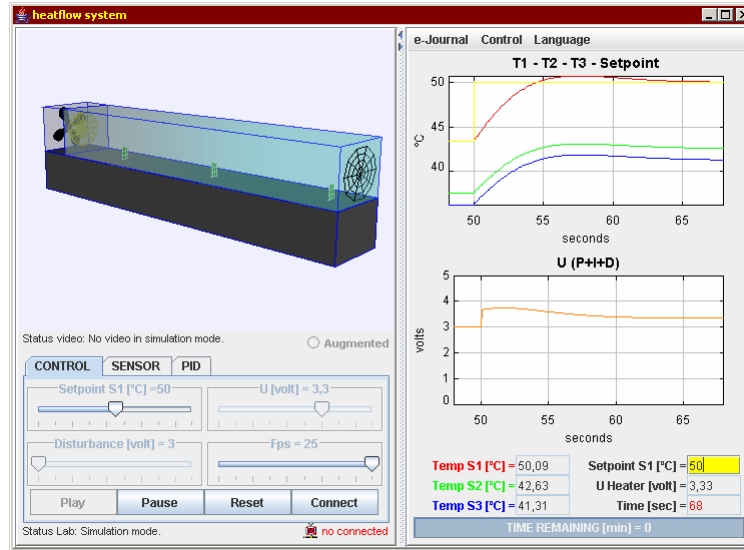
heatflow system

Status video: No video in simulation mode.
Augmented

CONTROL SENSOR PID

Setpoint S1 [°C] =50
U [volt] = 3,3
Disturbance [volt] = 3
Fps = 25

Play Pause Reset Connect

Status Lab: Simulation mode.
no connected

e-Journal Control Language

T1 - T2 - T3 - Setpoint

°C
50
45
40
50 55 60 65
seconds

U (P+I+D)

volts
5
4
3
2
1
0
50 55 60 65
seconds

| Temp S1 [°C] = | 50,09 | Setpoint S1 [°C] = | 50 |
|---|---|---|---|
| Temp S2 [°C] = | 42,63 | U Heater [volt] = | 3,33 |
| Temp S3 [°C] = | 41,31 | Time [sec] = | 68 |

TIME REMAINING [min] = 0